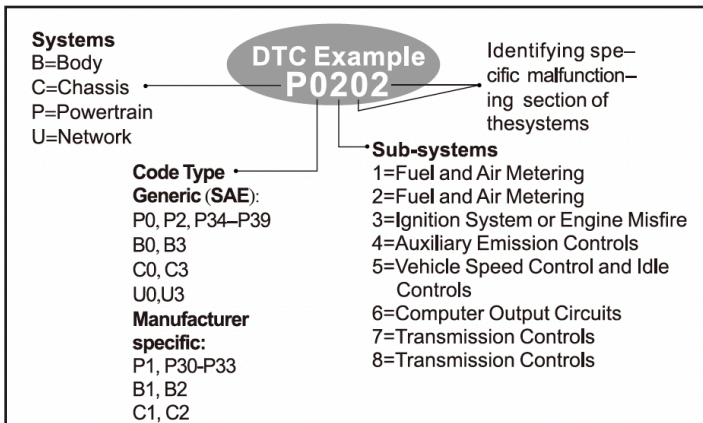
Systems
B=Body
C=Chassis
P=Powertrain
U=Network

DTC Example
P0202

Identifying specific malfunctioning section of thesystems

Code Type
Generic (SAE):
P0, P2, P34–P39
B0, B3
C0, C3
U0,U3
Manufacturer specific:
P1, P30-P33
B1, B2
C1, C2

Sub-systems
1=Fuel and Air Metering
2=Fuel and Air Metering
3=Ignition System or Engine Misfire
4=Auxiliary Emission Controls
5=Vehicle Speed Control and Idle Controls
6=Computer Output Circuits
7=Transmission Controls
8=Transmission Controls